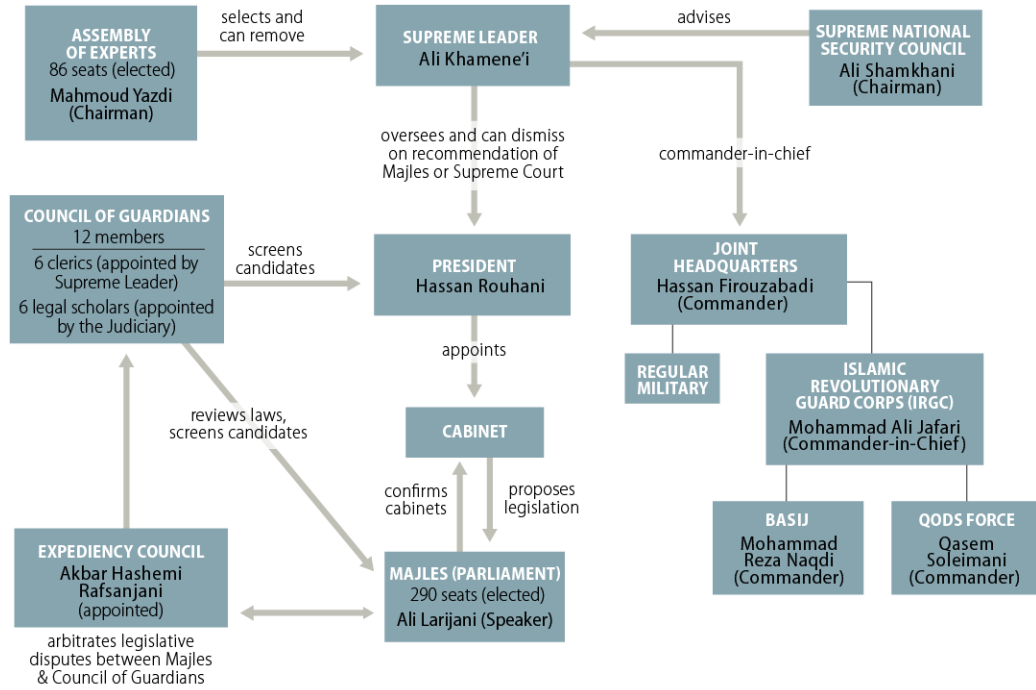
ASSEMBLY OF EXPERTS
86 seats (elected)
Mahmoud Yazdi (Chairman)

selects and can remove

SUPREME LEADER
Ali Khamene'i

advises

SUPREME NATIONAL SECURITY COUNCIL
Ali Shamkhani (Chairman)

oversees and can dismiss on recommendation of Majles or Supreme Court

commander-in-chief

COUNCIL OF GUARDIANS
12 members
6 clerics (appointed by Supreme Leader)
6 legal scholars (appointed by the Judiciary)

screens candidates

PRESIDENT
Hassan Rouhani

JOINT HEADQUARTERS
Hassan Firouzabadi (Commander)

appoints

REGULAR MILITARY

ISLAMIC REVOLUTIONARY GUARD CORPS (IRGC)
Mohammad Ali Jafari (Commander-in-Chief)

reviews laws, screens candidates

CABINET

confirms cabinets

proposes legislation

BASIJ
Mohammad Reza Naqdi (Commander)

QODS FORCE
Qasem Soleimani (Commander)

EXPEDIENCY COUNCIL
Akbar Hashemi Rafsanjani (appointed)

MAJLES (PARLIAMENT)
290 seats (elected)
Ali Larijani (Speaker)

arbitrates legislative disputes between Majles & Council of Guardians